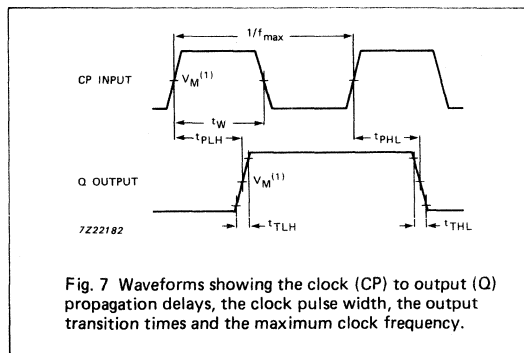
$1/f_{max}$

CP INPUT

$V_M^{(1)}$

$t_W$

$t_{PLH}$

$t_{PHL}$

Q OUTPUT

$V_M^{(1)}$

7Z22182

$t_{TLH}$

$t_{THL}$

Fig. 7 Waveforms showing the clock (CP) to output (Q) propagation delays, the clock pulse width, the output transition times and the maximum clock frequency.